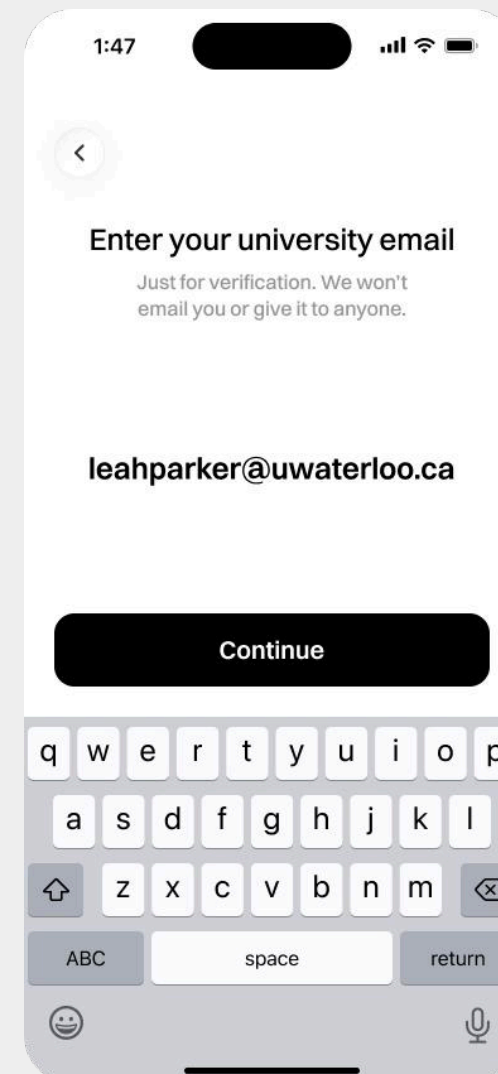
1:47

<

Enter your university email

Just for verification. We won't email you or give it to anyone.

leahparker@uwaterloo.ca

Continue

q w e r t y u i o p
a s d f g h j k l
z x c v b n m
ABC space return